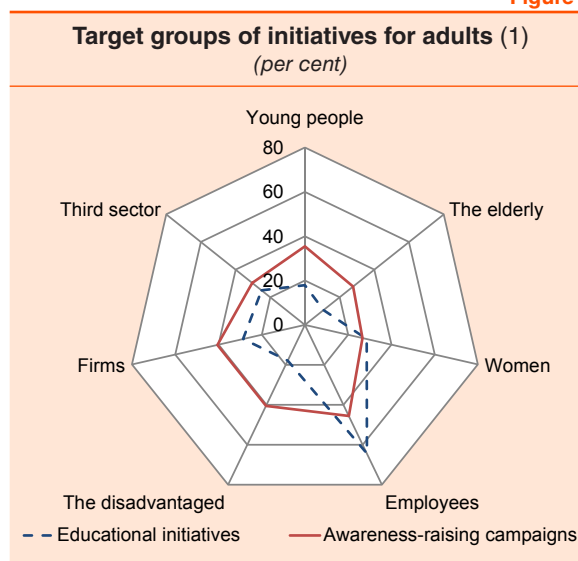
Figure

**Target groups of initiatives for adults** (1)
*(per cent)*

Young people
80
60
40
20
0
The elderly
Women
Employees
The disadvantaged
Firms
Third sector

Educational initiatives
Awareness-raising campaigns